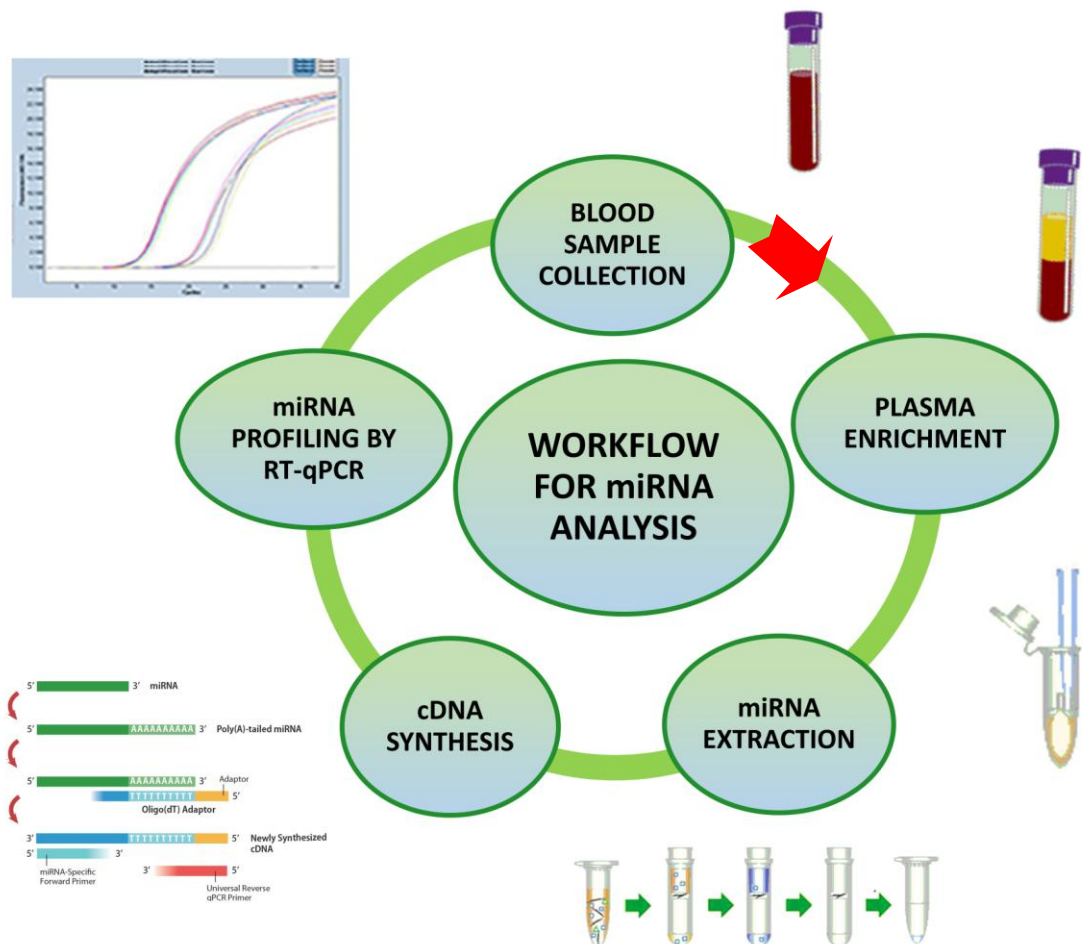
BLOOD SAMPLE COLLECTION

PLASMA ENRICHMENT

miRNA EXTRACTION

cDNA SYNTHESIS

miRNA PROFILING BY RT-qPCR

WORKFLOW FOR miRNA ANALYSIS

5' 3' miRNA

5' AAAAAAAAAA 3' Poly(A)-tailed miRNA

5' AAAAAAAAAA 3' Adaptor
TTTTTTTTTT 5'
Oligo(dT) Adaptor

3' TTTTTTTTTT 5' Newly Synthesized cDNA
5' 3'
miRNA-Specific Forward Primer
3' 5'
Universal Reverse qPCR Primer

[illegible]